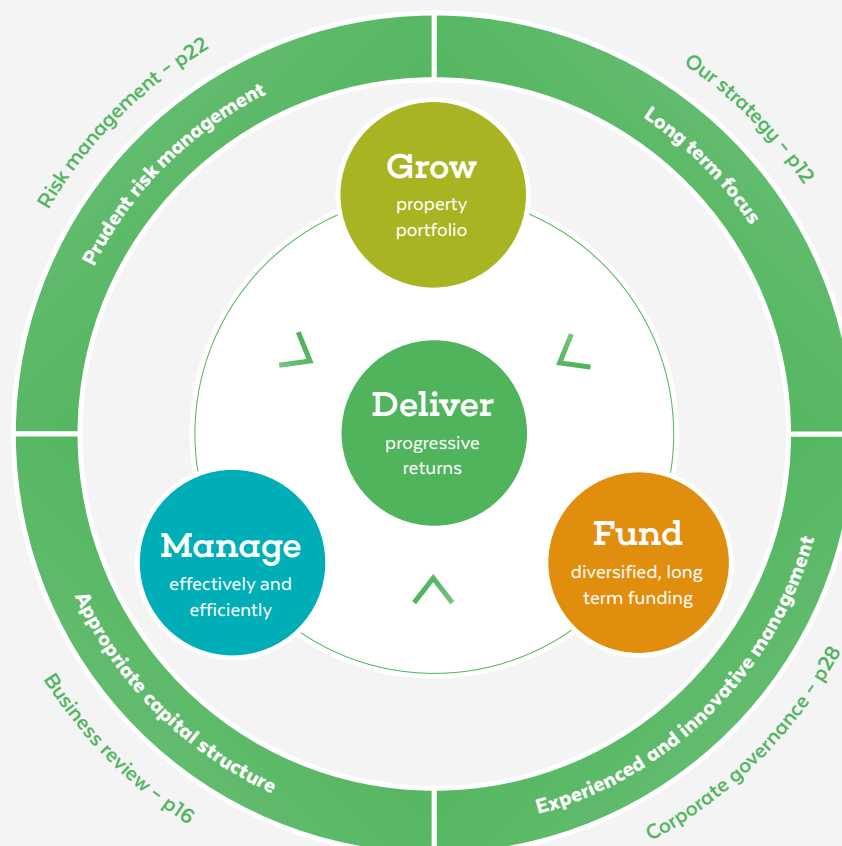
Risk management – p22

Prudent risk management

Our strategy – p12

Long term focus

Grow
property portfolio

Deliver
progressive returns

Manage
effectively and efficiently

Fund
diversified, long term funding

Appropriate capital structure

Business review – p16

Experienced and innovative management

Corporate governance – p28